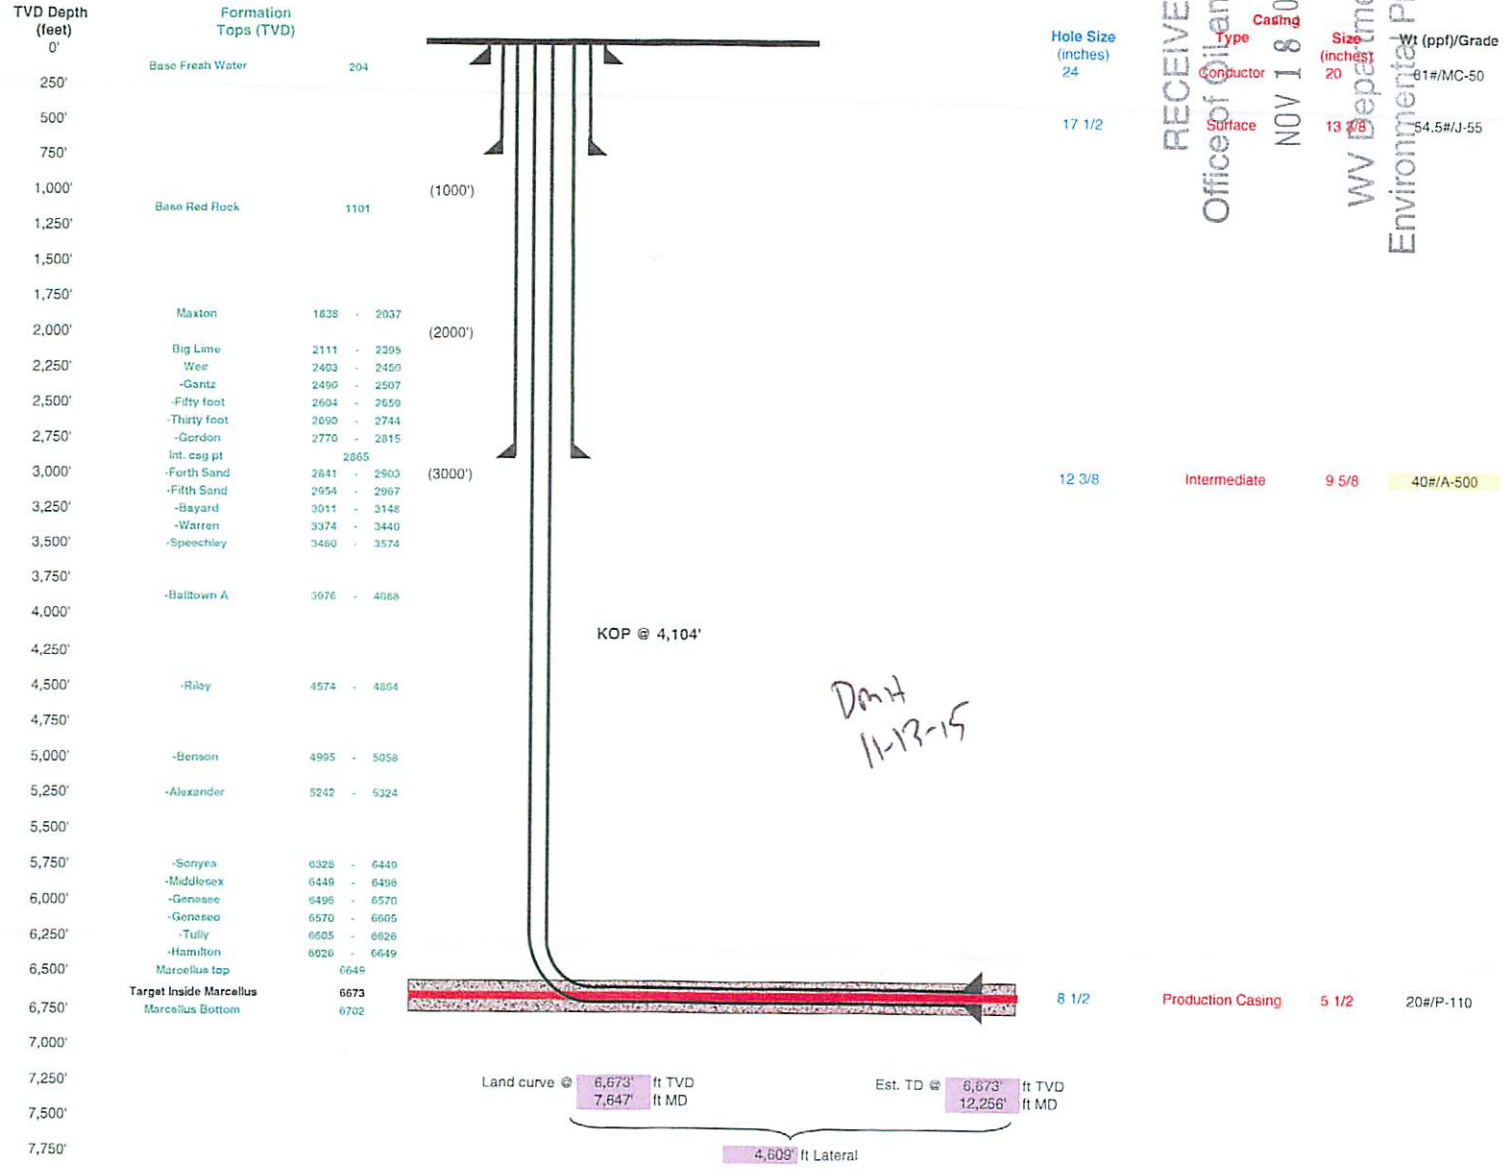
TVD Depth (feet)
0'
250'
500'
750'
1,000'
1,250'
1,500'
1,750'
2,000'
2,250'
2,500'
2,750'
3,000'
3,250'
3,500'
3,750'
4,000'
4,250'
4,500'
4,750'
5,000'
5,250'
5,500'
5,750'
6,000'
6,250'
6,500'
6,750'
7,000'
7,250'
7,500'
7,750'

Formation Tops (TVD)

| Formation | Top | | Bottom |
|---|---|---|---|
| Base Fresh Water | 204 | | |
| Base Red Rock | 1101 | | |
| Maxton | 1838 | - | 2037 |
| Big Lime | 2111 | - | 2395 |
| Weir | 2403 | - | 2450 |
| -Gantz | 2496 | - | 2507 |
| -Fifty foot | 2604 | - | 2659 |
| -Thirty foot | 2690 | - | 2744 |
| -Gordon | 2770 | - | 2815 |
| Int. csg pt | 2865 | | |
| -Forth Sand | 2841 | - | 2903 |
| -Fifth Sand | 2954 | - | 2967 |
| -Bayard | 3011 | - | 3148 |
| -Warren | 3374 | - | 3440 |
| -Speechley | 3460 | - | 3574 |
| -Balltown A | 3976 | - | 4088 |
| -Riley | 4574 | - | 4864 |
| -Benson | 4995 | - | 5058 |
| -Alexander | 5242 | - | 5324 |
| -Sonyea | 6328 | - | 6449 |
| -Middlesex | 6449 | - | 6496 |
| -Genesse | 6496 | - | 6570 |
| -Geneseo | 6570 | - | 6605 |
| -Tully | 6605 | - | 6626 |
| -Hamilton | 6626 | - | 6649 |
| Marcellus top | 6649 | | |
| Target Inside Marcellus | 6673 | | |
| Marcellus Bottom | 6702 | | |

(1000')
(2000')
(3000')

KOP @ 4,104'

DmH
11-13-15

| Hole Size (inches) | Casing Type | Size (inches) | Wt (ppf)/Grade |
|---|---|---|---|
| 24 | Conductor | 20 | 81#/MC-50 |
| 17 1/2 | Surface | 13 3/8 | 54.5#/J-55 |
| 12 3/8 | Intermediate | 9 5/8 | 40#/A-500 |
| 8 1/2 | Production Casing | 5 1/2 | 20#/P-110 |

RECEIVE
Office of Oil an
NOV 1 8 20
WV Departme
Environmental P

Land curve @ 6,673' ft TVD
7,647' ft MD

Est. TD @ 6,673' ft TVD
12,256' ft MD

4,609' ft Lateral